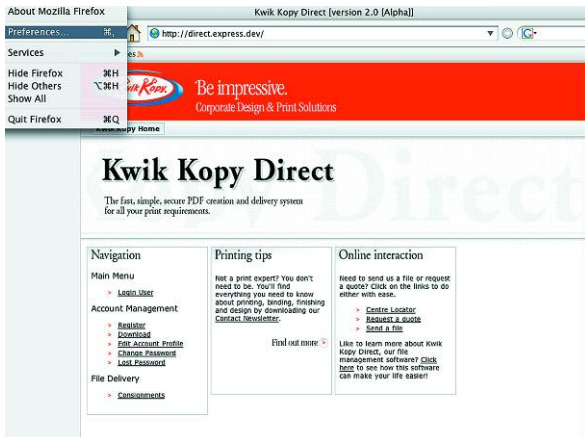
About Mozilla Firefox
Preferences... ⌘,
Services ▶
Hide Firefox ⌘H
Hide Others ⌥⌘H
Show All
Quit Firefox ⌘Q

Kwik Kopy Direct [version 2.0 [Alpha]]

http://direct.express.dev/

Kwik Kopy

Be impressive.
Corporate Design & Print Solutions

Kwik Kopy Home

Kwik Kopy Direct

The fast, simple, secure PDF creation and delivery system for all your print requirements.

Navigation

Main Menu

> Login User

Account Management

> Register
> Download
> Edit Account Profile
> Change Password
> Lost Password

File Delivery

> Consignments

Printing tips

Not a print expert? You don't need to be. You'll find everything you need to know about printing, binding, finishing and design by downloading our Contact Newsletter.

Find out more >

Online interaction

Need to send us a file or request a quote? Click on the links to do either with ease.

> Centre Locator
> Request a quote
> Send a file

Like to learn more about Kwik Kopy Direct, our file management software? Click here to see how this software can make your life easier!